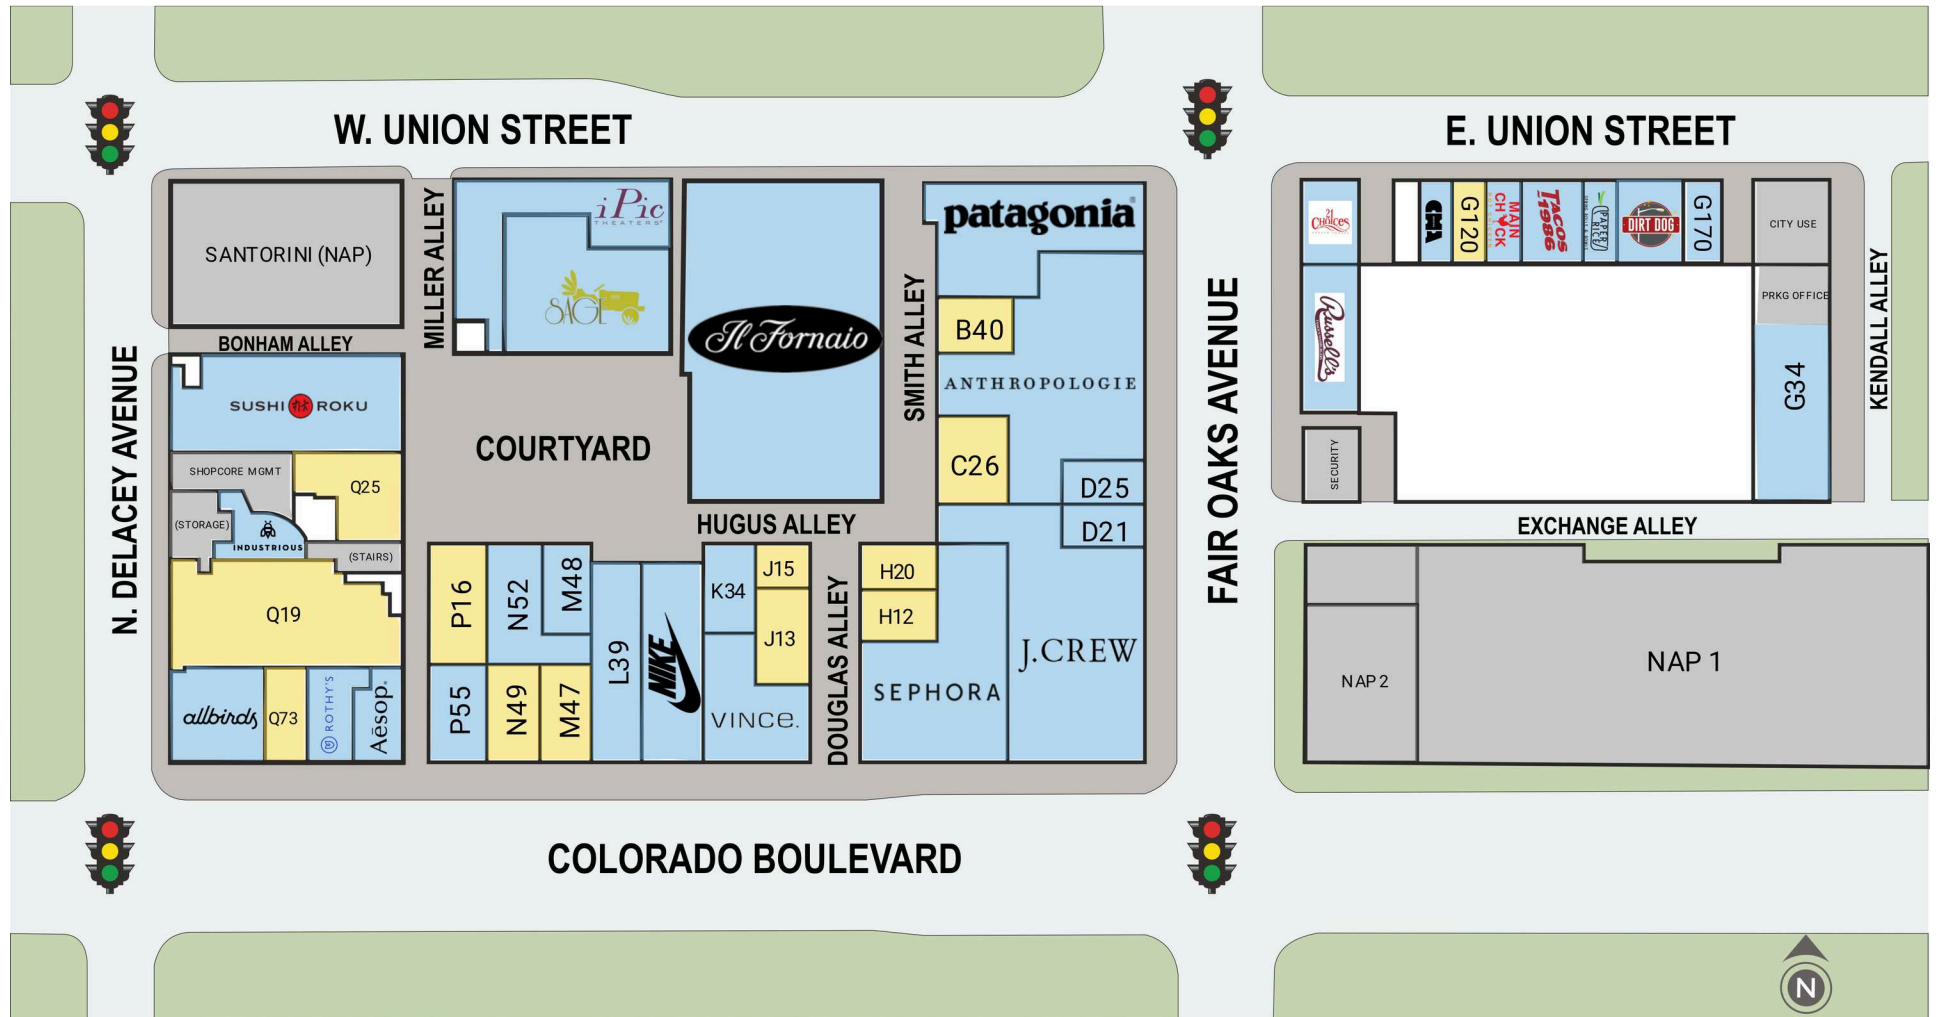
W. UNION STREET

E. UNION STREET

SANTORINI (NAP)

MILLER ALLEY

iPic THEATERS

SAGE

Il Fornaio

SMITH ALLEY

patagonia

B40

ANTHROPOLOGIE

C26

D25

D21

FAIR OAKS AVENUE

21 Choices

Russell's

SECURITY

CAVA

G120

MAIN CHICK

TACOS 1986

PAPER PLATE

DIRT DOG

G170

CITY USE

PRKG OFFICE

G34

KENDALL ALLEY

EXCHANGE ALLEY

BONHAM ALLEY

N. DELACEY AVENUE

SUSHI ROKU

SHOPCORE MGMT

Q25

(STORAGE)

INDUSTRIOUS

(STAIRS)

Q19

allbirds

Q73

ROTHY'S

Aēsop.

COURTYARD

HUGUS ALLEY

P16

N52

M48

P55

N49

M47

L39

NIKE

K34

J15

J13

VINCE.

DOUGLAS ALLEY

H20

H12

SEPHORA

J.CREW

NAP 2

NAP 1

COLORADO BOULEVARD

N